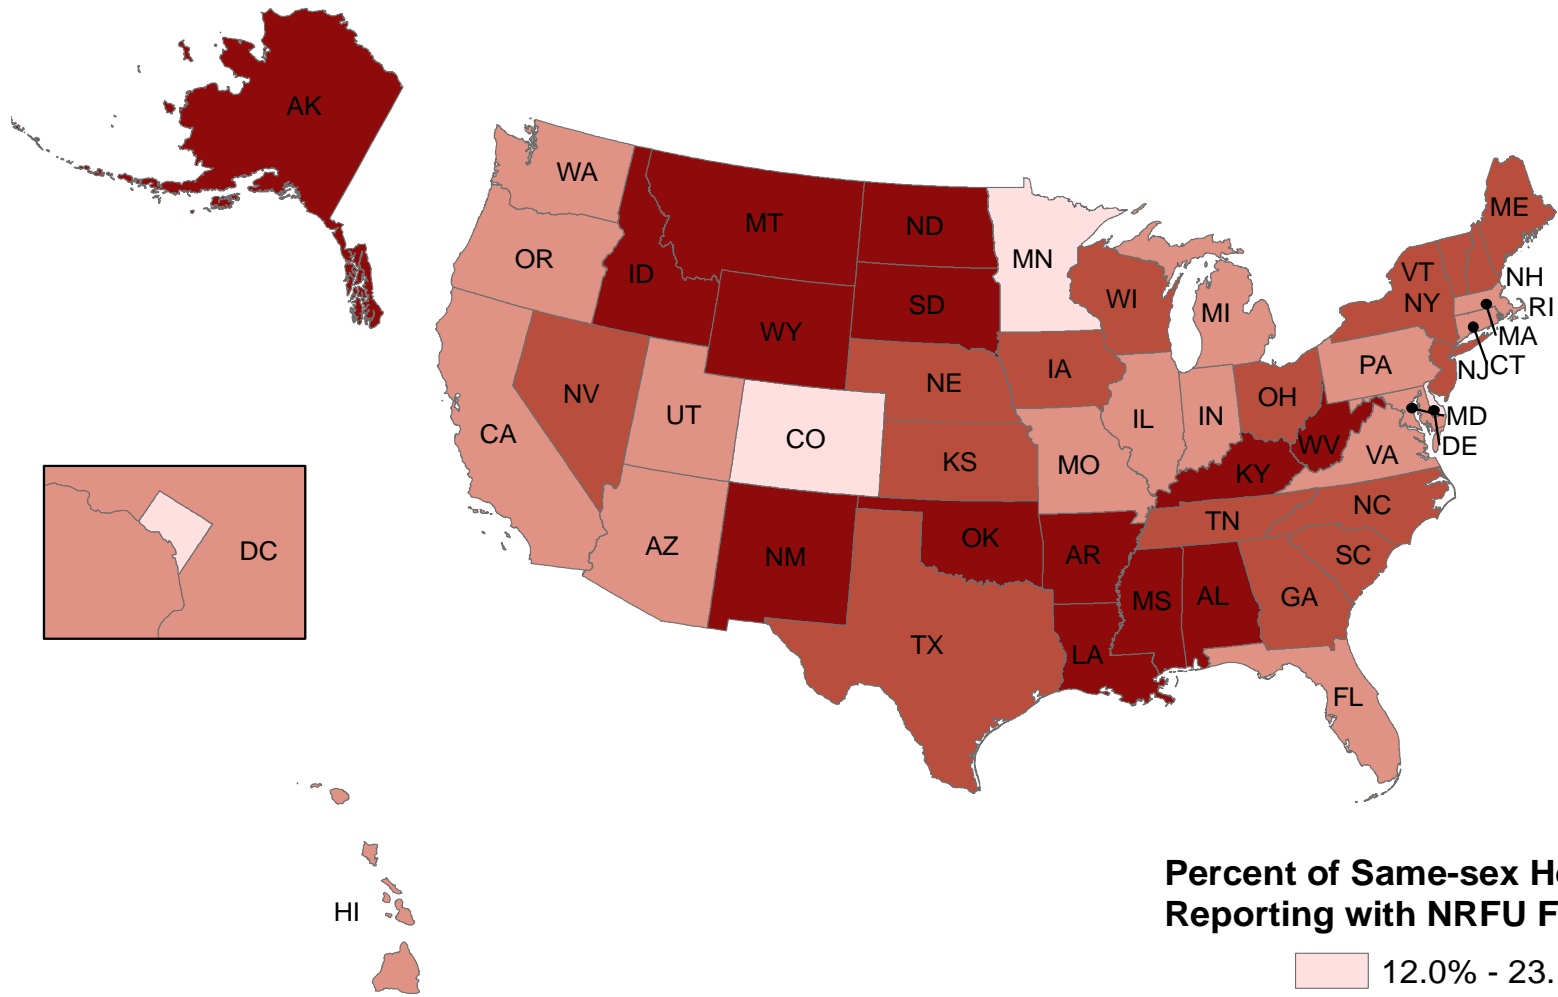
AK
WA
MT
ND
ME
OR
ID
MN
VT
NH
WI
NY
RI
SD
MI
MA
WY
CT
IA
PA
NJ
NE
NV
OH
UT
IL
IN
MD
CA
CO
WV
DE
KS
VA
MO
KY
NC
TN
DC
AZ
OK
NM
AR
SC
GA
AL
MS
TX
LA
FL
HI

Percent of Same-sex H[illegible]
Reporting with NRFU F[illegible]
12.0% - 23.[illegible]